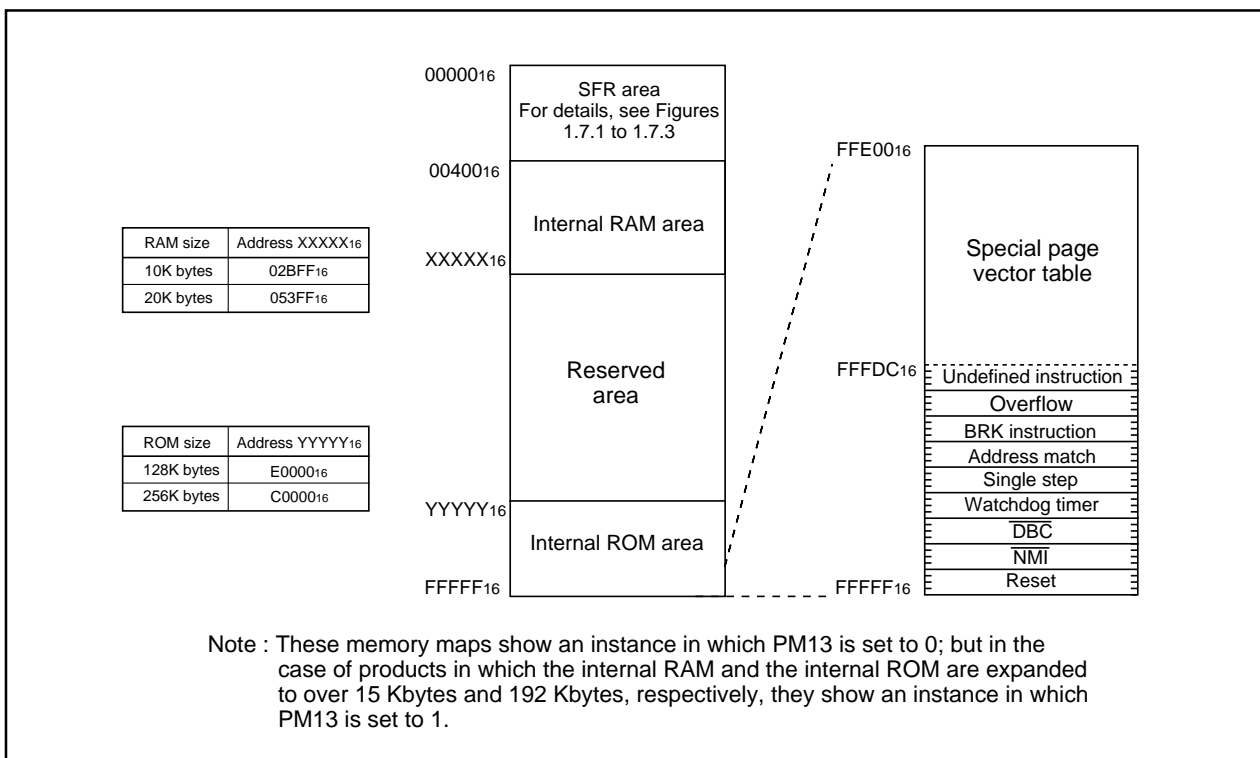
| RAM size | Address $XXXXX_{16}$ |
|---|---|
| 10K bytes | $02BFF_{16}$ |
| 20K bytes | $053FF_{16}$ |

| ROM size | Address $YYYYY_{16}$ |
|---|---|
| 128K bytes | $E0000_{16}$ |
| 256K bytes | $C0000_{16}$ |

$00000_{16}$
SFR area
For details, see Figures 1.7.1 to 1.7.3
$00400_{16}$
Internal RAM area
$XXXXX_{16}$
Reserved area
$YYYYY_{16}$
Internal ROM area
$FFFFF_{16}$

$FFE00_{16}$
Special page vector table
$FFFDC_{16}$
Undefined instruction
Overflow
BRK instruction
Address match
Single step
Watchdog timer
$\overline{DBC}$
$\overline{NMI}$
Reset
$FFFFF_{16}$

Note : These memory maps show an instance in which PM13 is set to 0; but in the case of products in which the internal RAM and the internal ROM are expanded to over 15 Kbytes and 192 Kbytes, respectively, they show an instance in which PM13 is set to 1.